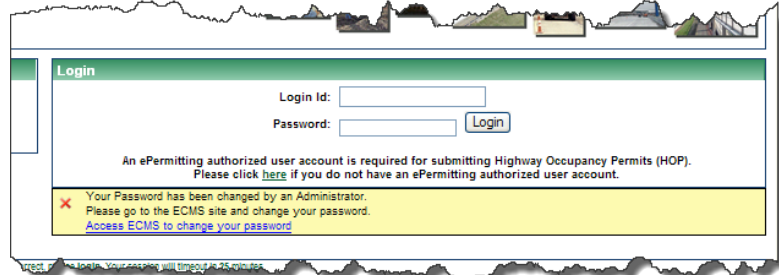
Login

Login Id:

Password:

Login

An ePermitting authorized user account is required for submitting Highway Occupancy Permits (HOP).
Please click here if you do not have an ePermitting authorized user account.

✕ Your Password has been changed by an Administrator.
Please go to the ECMS site and change your password.
Access ECMS to change your password

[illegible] login. Your session will timeout in 25 minutes.